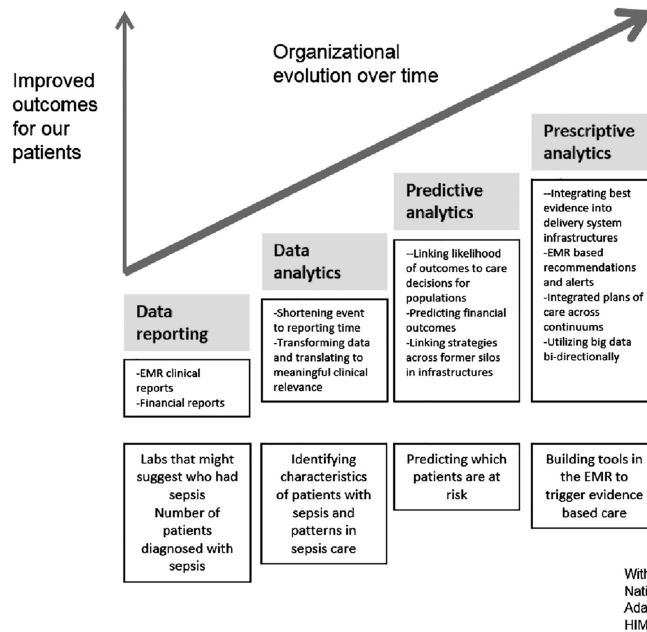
Improved outcomes for our patients

Organizational evolution over time

Data reporting

-EMR clinical reports
-Financial reports

Data analytics

-Shortening event to reporting time
-Transforming data and translating to meaningful clinical relevance

Predictive analytics

--Linking likelihood of outcomes to care decisions for populations
-Predicting financial outcomes
-Linking strategies across former silos in infrastructures

Prescriptive analytics

--Integrating best evidence into delivery system infrastructures
-EMR based recommendations and alerts
-Integrated plans of care across continuums
-Utilizing big data bi-directionally

Labs that might suggest who had sepsis
Number of patients diagnosed with sepsis

Identifying characteristics of patients with sepsis and patterns in sepsis care

Predicting which patients are at risk

Building tools in the EMR to trigger evidence based care

With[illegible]
Nati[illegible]
Ada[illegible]
HIM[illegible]